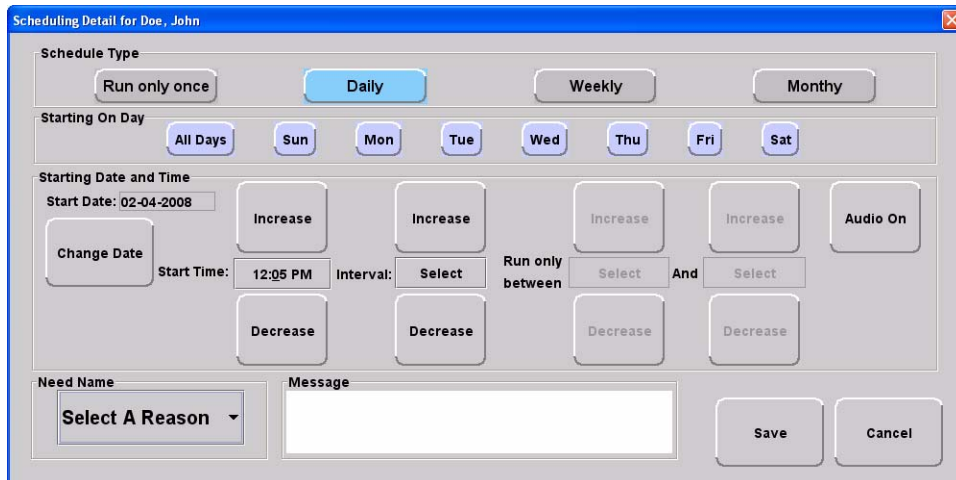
Scheduling Detail for Doe, John

Schedule Type

Run only once

Daily

Weekly

Monthy

Starting On Day

All Days

Sun

Mon

Tue

Wed

Thu

Fri

Sat

Starting Date and Time

Start Date: 02-04-2008

Change Date

Increase

Start Time: 12:05 PM

Decrease

Increase

Interval: Select

Decrease

Run only between

Increase

Select

Decrease

And

Increase

Select

Decrease

Audio On

Need Name

Select A Reason

Message

Save

Cancel